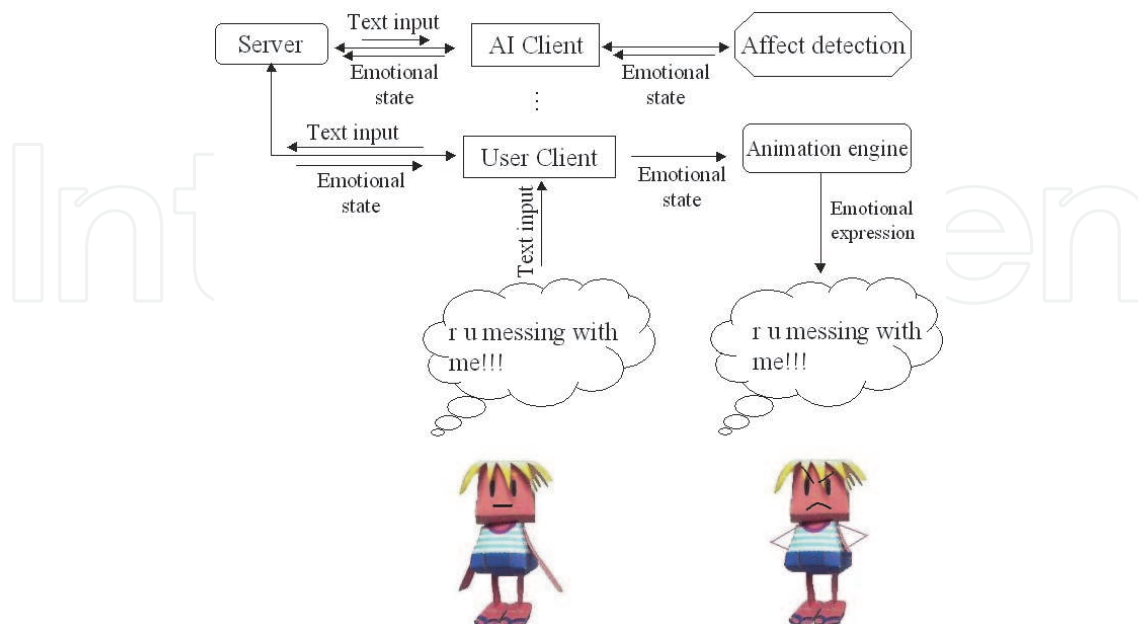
Server

Text input

Emotional state

AI Client

Emotional state

Affect detection

⋮

Text input

Emotional state

User Client

Emotional state

Animation engine

Emotional expression

Text input

r u messing with me!!!

r u messing with me!!!